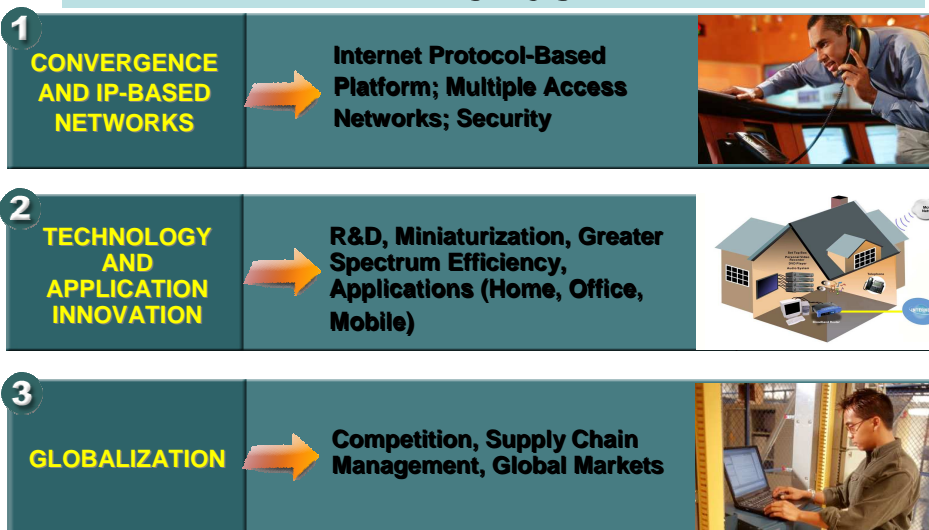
1

CONVERGENCE AND IP-BASED NETWORKS

Internet Protocol-Based Platform; Multiple Access Networks; Security

2

TECHNOLOGY AND APPLICATION INNOVATION

R&D, Miniaturization, Greater Spectrum Efficiency, Applications (Home, Office, Mobile)

3

GLOBALIZATION

Competition, Supply Chain Management, Global Markets